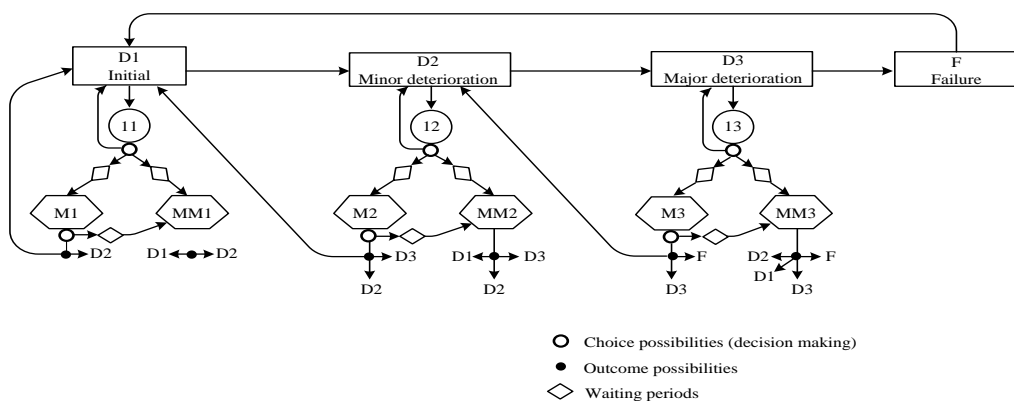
D1
Initial

D2
Minor deterioration

D3
Major deterioration

F
Failure

I1

I2

I3

M1

MM1

M2

MM2

M3

MM3

D2

D1 D2

D3

D2

D1 D3

D2

F

D3

D2 F

D1

D3

Choice possibilities (decision making)

Outcome possibilities

Waiting periods